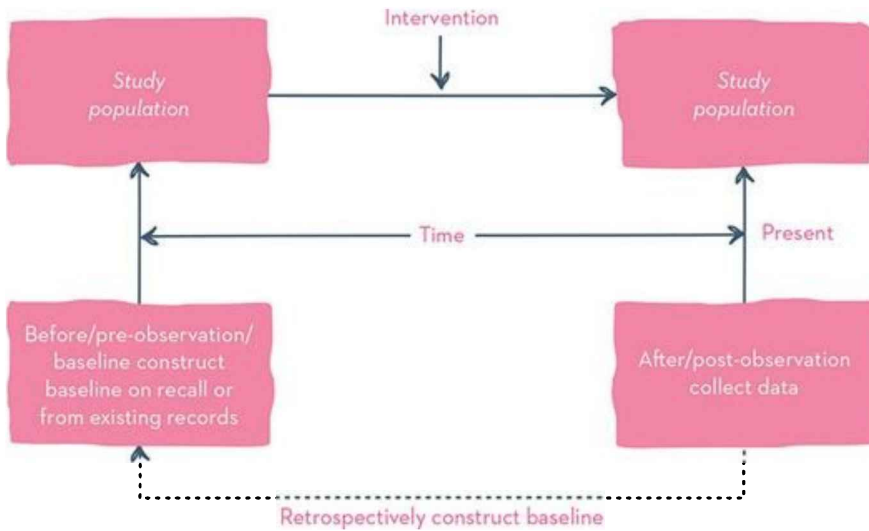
Intervention

Study population

Study population

Time

Present

Before/pre-observation/ baseline construct baseline on recall or from existing records

After/post-observation collect data

Retrospectively construct baseline